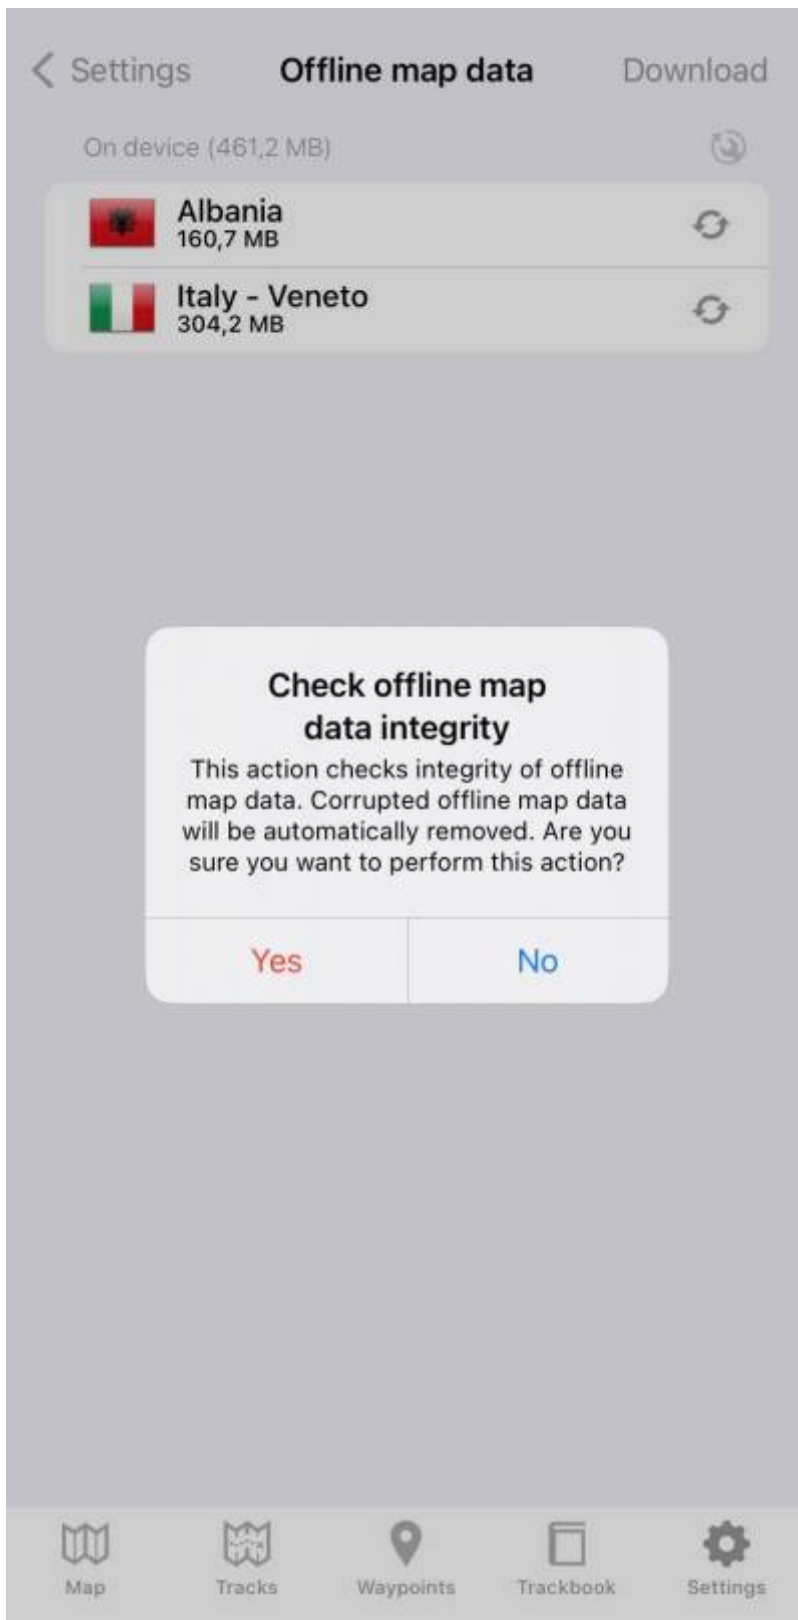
< Settings Offline map data Download

On device (461,2 MB)

Albania
160,7 MB

Italy - Veneto
304,2 MB

Check offline map data integrity
This action checks integrity of offline map data. Corrupted offline map data will be automatically removed. Are you sure you want to perform this action?

Yes No

Map Tracks Waypoints Trackbook Settings